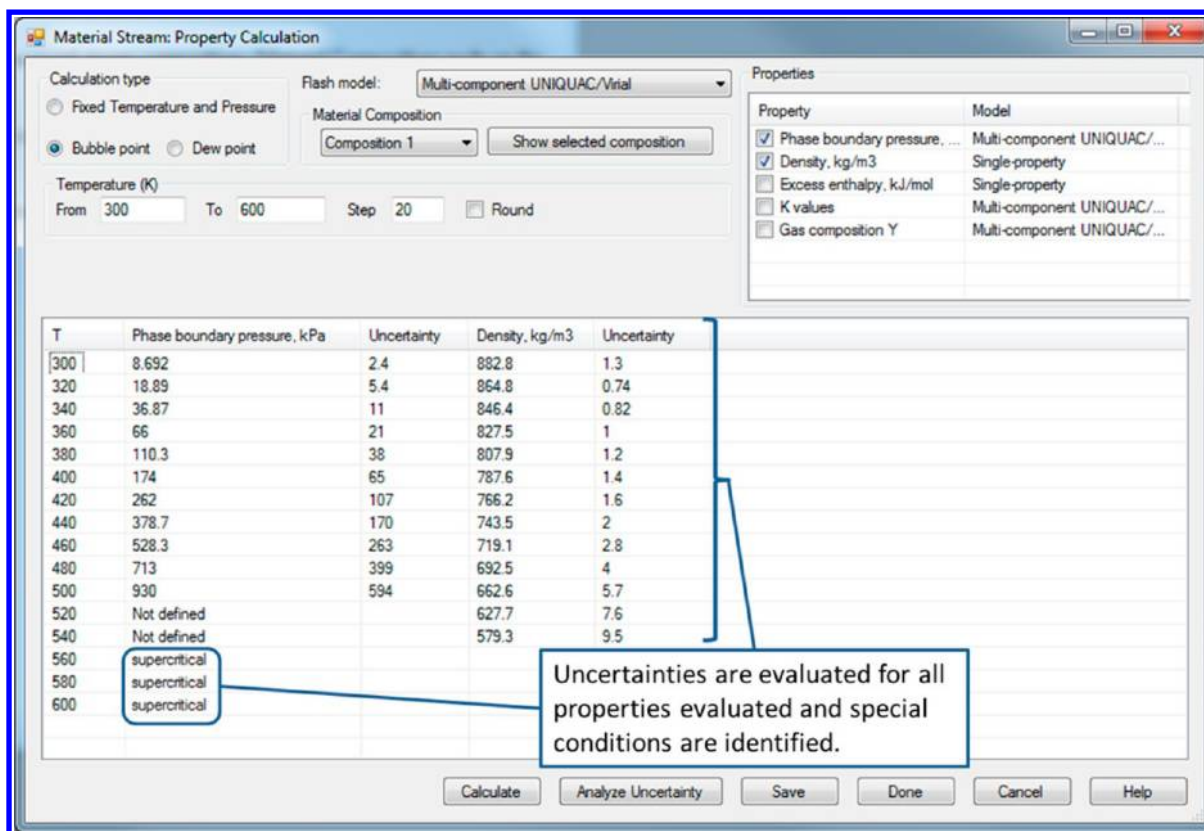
Material Stream: Property Calculation

Calculation type

Fixed Temperature and Pressure

Bubble point Dew point

Flash model: Multi-component UNIQUAC/Virial

Material Composition

Composition 1

Show selected composition

Temperature (K)

From 300 To 600 Step 20 Round

Properties

| Property | Model |
|---|---|
| Phase boundary pressure, ... | Multi-component UNIQUAC/... |
| Density, kg/m3 | Single-property |
| Excess enthalpy, kJ/mol | Single-property |
| K values | Multi-component UNIQUAC/... |
| Gas composition Y | Multi-component UNIQUAC/... |

| T | Phase boundary pressure, kPa | Uncertainty | Density, kg/m3 | Uncertainty |
|---|---|---|---|---|
| 300 | 8.692 | 2.4 | 882.8 | 1.3 |
| 320 | 18.89 | 5.4 | 864.8 | 0.74 |
| 340 | 36.87 | 11 | 846.4 | 0.82 |
| 360 | 66 | 21 | 827.5 | 1 |
| 380 | 110.3 | 38 | 807.9 | 1.2 |
| 400 | 174 | 65 | 787.6 | 1.4 |
| 420 | 262 | 107 | 766.2 | 1.6 |
| 440 | 378.7 | 170 | 743.5 | 2 |
| 460 | 528.3 | 263 | 719.1 | 2.8 |
| 480 | 713 | 399 | 692.5 | 4 |
| 500 | 930 | 594 | 662.6 | 5.7 |
| 520 | Not defined | | 627.7 | 7.6 |
| 540 | Not defined | | 579.3 | 9.5 |
| 560 | supercritical | | | |
| 580 | supercritical | | | |
| 600 | supercritical | | | |

Uncertainties are evaluated for all properties evaluated and special conditions are identified.

Calculate Analyze Uncertainty Save Done Cancel Help